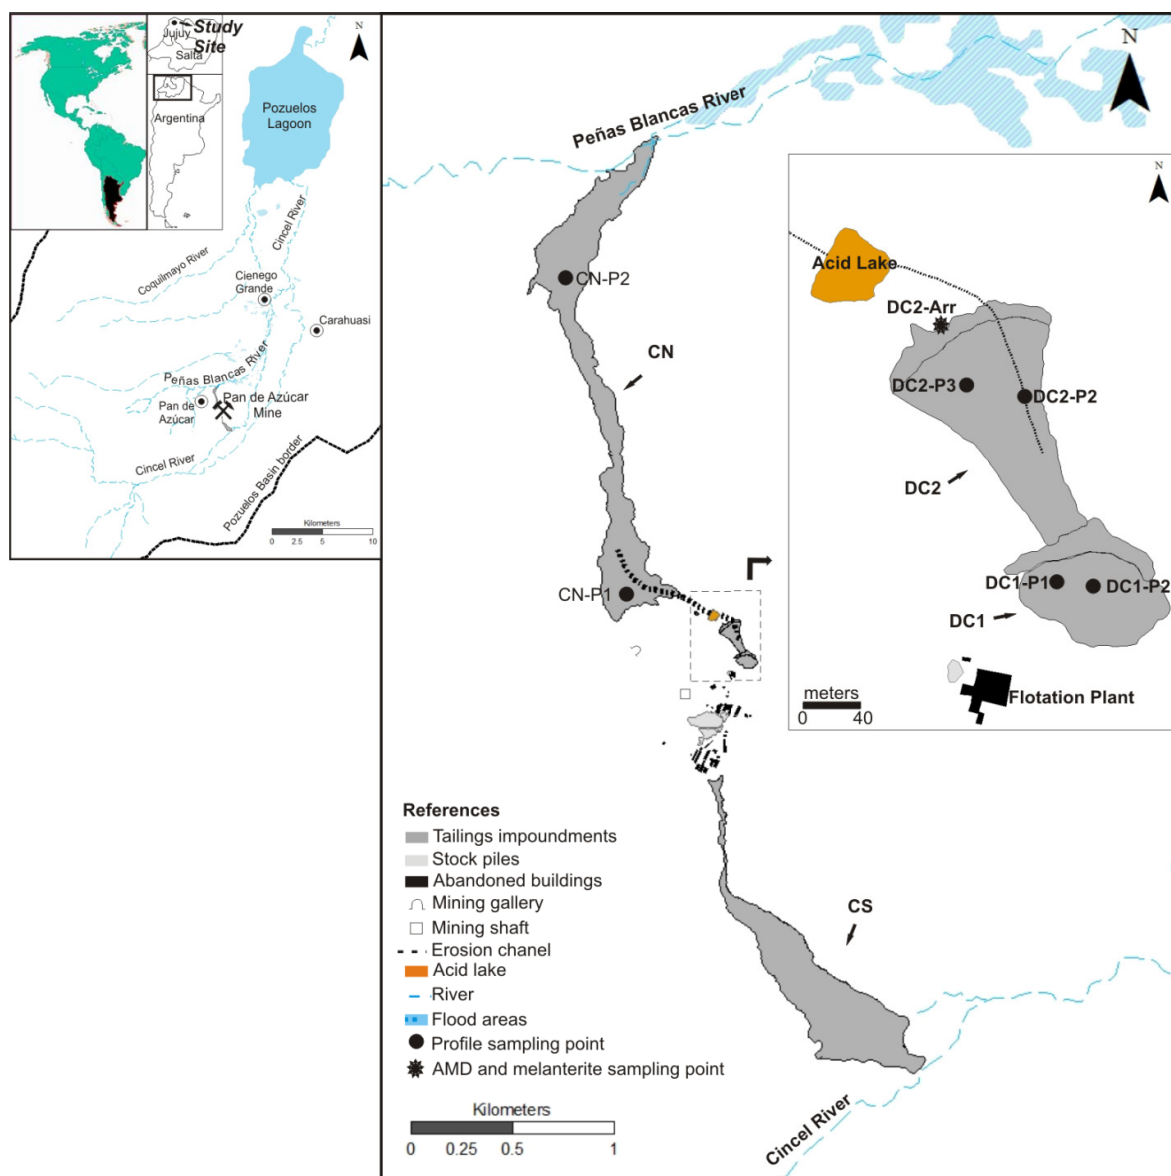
Jujuy
Study Site
Salta
Argentina
N
Pozuelos Lagoon
Cincel River
Coquilmayo River
Cienego Grande
Carahuasi
Peñas Blancas River
Pan de Azúcar
Pan de Azúcar Mine
Cincel River
Pozuelos Basin border
Kilometers
0 2.5 5 10

N
Peñas Blancas River
CN-P2
CN
CN-P1
N
Acid Lake
DC2-Arr
DC2-P3
DC2-P2
DC2
DC1-P1
DC1-P2
DC1
meters
0 40
Flotation Plant
CS

References
Tailings impoundments
Stock piles
Abandoned buildings
Mining gallery
Mining shaft
Erosion chanel
Acid lake
River
Flood areas
Profile sampling point
AMD and melanterite sampling point

Kilometers
0 0.25 0.5 1
Cincel River